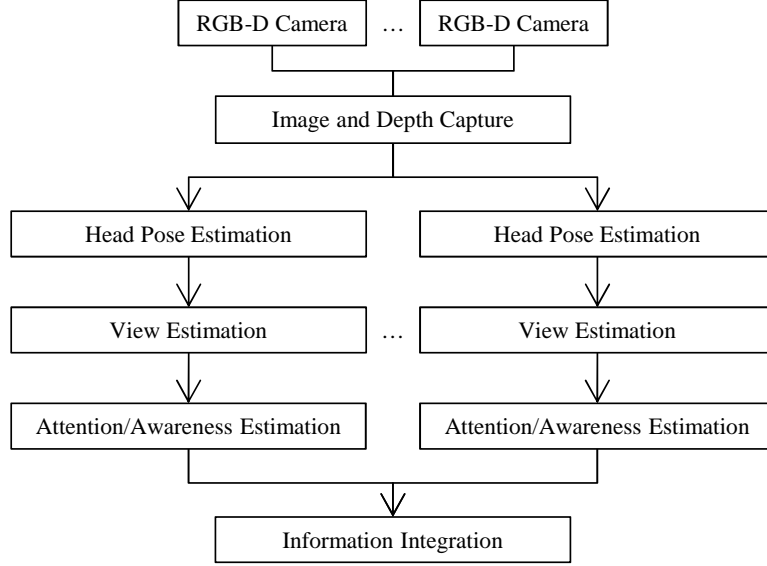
RGB-D Camera … RGB-D Camera

Image and Depth Capture

Head Pose Estimation

Head Pose Estimation

View Estimation

…

View Estimation

Attention/Awareness Estimation

Attention/Awareness Estimation

Information Integration